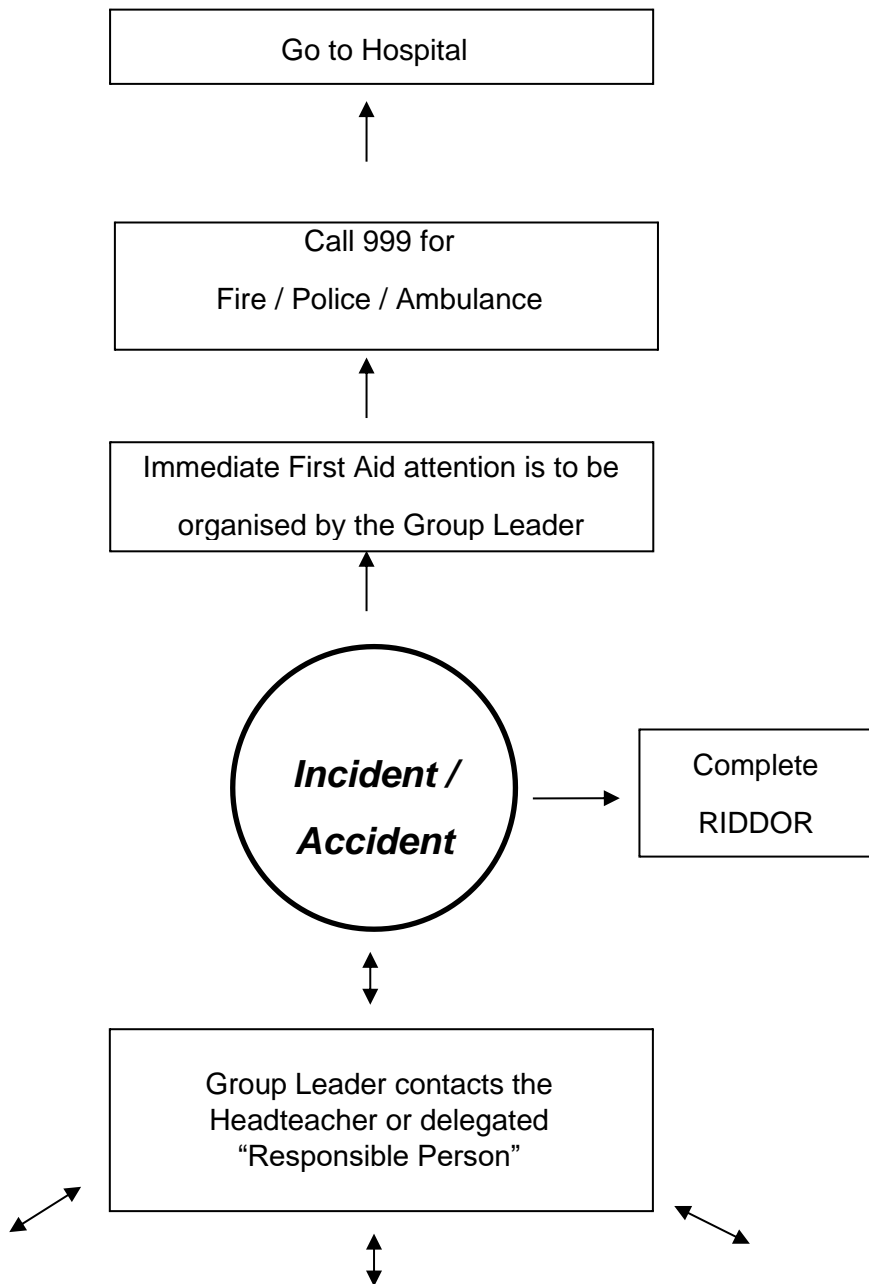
Go to Hospital

Call 999 for

Fire / Police / Ambulance

Immediate First Aid attention is to be organised by the Group Leader

*Incident / Accident*

Complete RIDDOR

Group Leader contacts the Headteacher or delegated "Responsible Person"